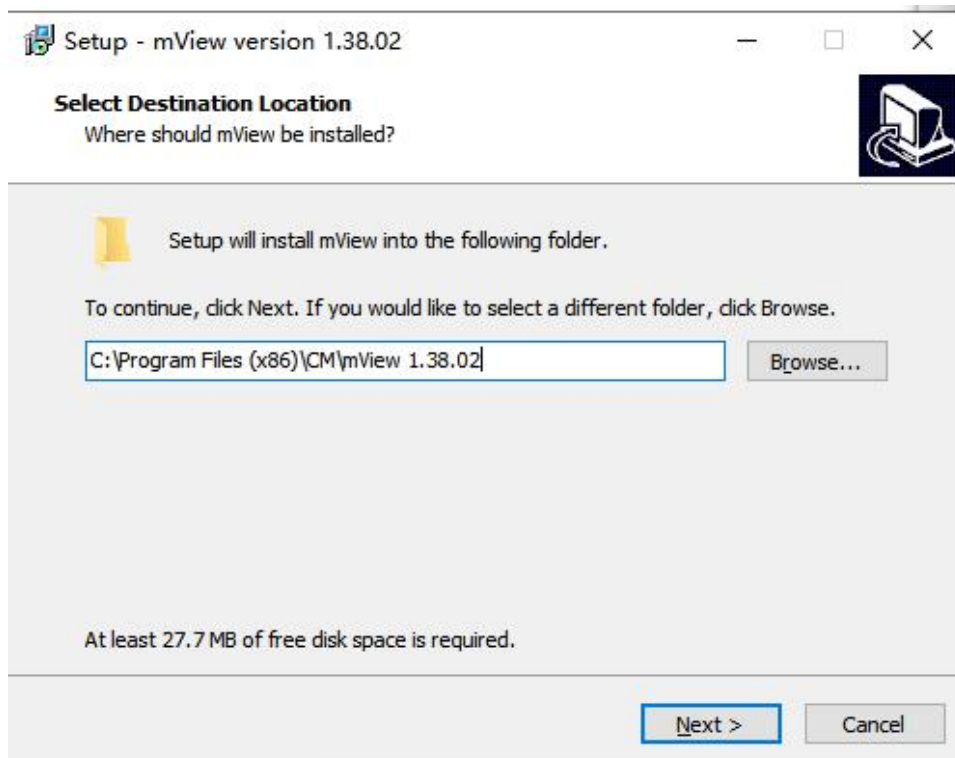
Setup - mView version 1.38.02

Select Destination Location
Where should mView be installed?

Setup will install mView into the following folder.

To continue, click Next. If you would like to select a different folder, click Browse.

C:\Program Files (x86)\CM\mView 1.38.02

Browse...

At least 27.7 MB of free disk space is required.

Next >

Cancel